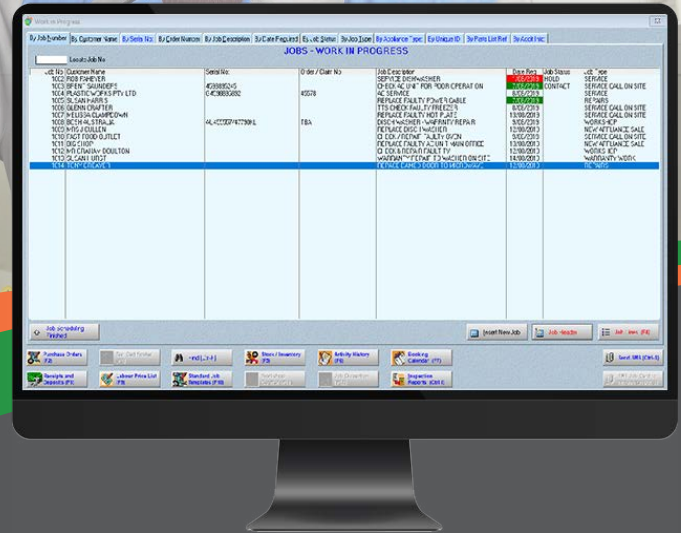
Work in Progress

By Job Number | By Customer Name | By Serial No | By Order Number | By Job Description | By Date Required | By Job Status | By Job Type | By Appliance Type | By Unique ID | By Parts List Ref | By Alloc Inst

Locate Job No

JOBS - WORK IN PROGRESS

| Job No | Customer Name | Serial No | Order / Claim No | Job Description | Date Reqd | Job Status | Job Type |
|---|---|---|---|---|---|---|---|
| 1002 | ROB FAHEYER | | | SERVICE DISHWASHER | 7/05/2019 | HOLD | SERVICE |
| 1003 | BRENT SAUNDERS | 4938865245 | | CHECK AC UNIT FOR POOR OPERATION | 7/05/2019 | CONTACT | SERVICE CALL ON SITE |
| 1004 | PLASTIC WORKS PTY LTD | 64898895882 | 45678 | AC SERVICE | 8/05/2019 | | SERVICE |
| 1005 | SUSAN HARRIS | | | REPLACE FAULTY POWER CABLE | 7/05/2019 | | REPAIRS |
| 1006 | GLENN CRAFTER | | | TTS CHECK FAULTY FREEZER | 9/05/2019 | | SERVICE CALL ON SITE |
| 1007 | MELISSA CLAMPDOWN | | | REPLACE FAULTY HOT PLATE | 13/05/2019 | | SERVICE CALL ON SITE |
| 1008 | BETH ALSTRALIK | AL4000074679HL | TBA | DISCHWASHER - WARRANTY REPAIR | 9/05/2019 | | WORKSHOP |
| 1009 | MRS J CULLEN | | | REPLACE DISCHWASHER | 12/05/2019 | | NEW APPLIANCE SALE |
| 1010 | FAST FOOD OUTLET | | | IO COOK / REPAIR FAULTY OVEN | 9/05/2019 | | SERVICE CALL ON SITE |
| 1011 | BIG CHOP | | | REPLACE FAULTY AC UNIT MAIN OFFICE | 13/05/2019 | | NEW APPLIANCE SALE |
| 1012 | MR DRAWAY DOULTON | | | IO COOK & REPAIR FAULTY TV | 12/05/2019 | | WORKSHOP |
| 1013 | GLOANI URST | | | WARRANTY REPAIR TO WASHER ON SITE | 14/05/2019 | | WARRANTY WORK |
| 1014 | TONY CREAVEY | | | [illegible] | 12/05/2019 | | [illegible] |

Job scheduling Finished | Insert New Job | Job details | Job View (F8)

Purchase Orders (F2) | Sup Chrl Invoice | Find (...F) | Store / Inventory (F5) | Activity History (F6) | Booking Calendar (F7) | Send SMS (Ctrl-S)

Receipts and Deposits (F3) | Labour Price List (F8) | Standard Job Templates (F10) | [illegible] | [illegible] | Inspection Reports (Ctrl-I) | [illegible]